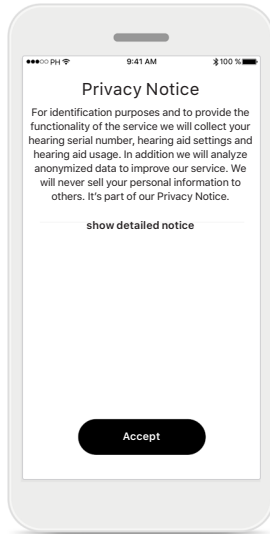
●●●○○ PH 9:41 AM 100 %

Privacy Notice

For identification purposes and to provide the functionality of the service we will collect your hearing serial number, hearing aid settings and hearing aid usage. In addition we will analyze anonymized data to improve our service. We will never sell your personal information to others. It's part of our Privacy Notice.

show detailed notice

Accept